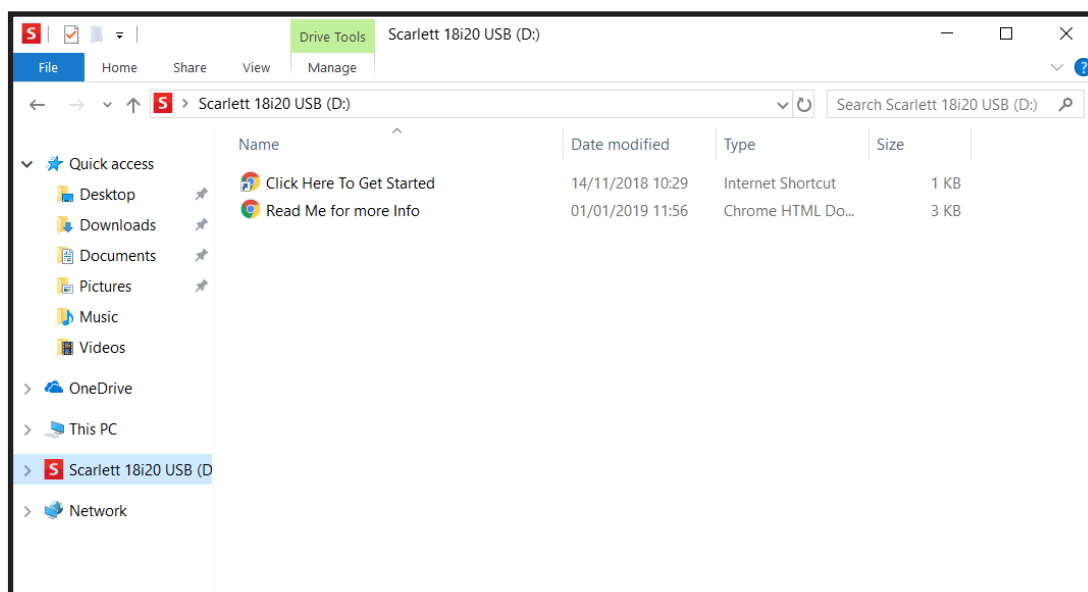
Drive Tools
Scarlett 18i20 USB (D:)

File
Home
Share
View
Manage

Scarlett 18i20 USB (D:)

Search Scarlett 18i20 USB (D:)

Quick access
Desktop
Downloads
Documents
Pictures
Music
Videos
OneDrive
This PC
Scarlett 18i20 USB (D
Network

| Name | Date modified | Type | Size |
|---|---|---|---|
| Click Here To Get Started | 14/11/2018 10:29 | Internet Shortcut | 1 KB |
| Read Me for more Info | 01/01/2019 11:56 | Chrome HTML Do... | 3 KB |